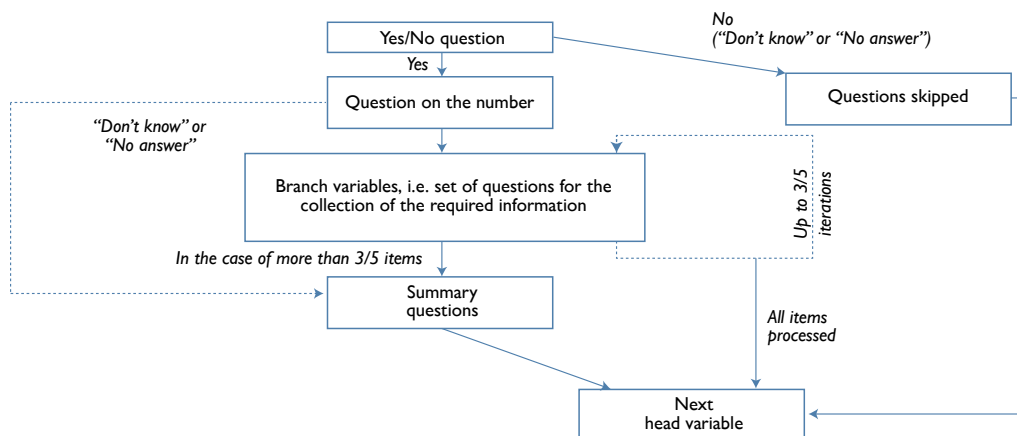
Yes/No question

No
("Don't know" or "No answer")

Yes

Question on the number

Questions skipped

"Don't know" or
"No answer"

Branch variables, i.e. set of questions for the collection of the required information

Up to 3/5 iterations

In the case of more than 3/5 items

Summary questions

All items processed

Next head variable